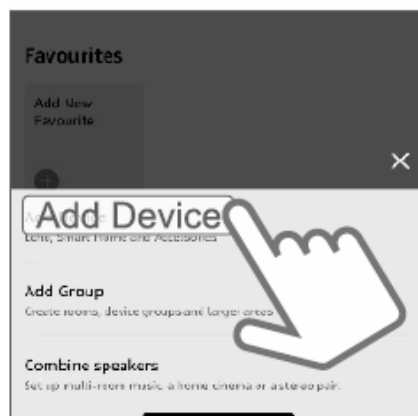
Favourites

Add New Favourite

Add Device
Echo, Smart Home and Accessories

Add Group
Create rooms, device groups and larger areas

Combine speakers
Set up multi-room music, a home cinema or a stereo pair.